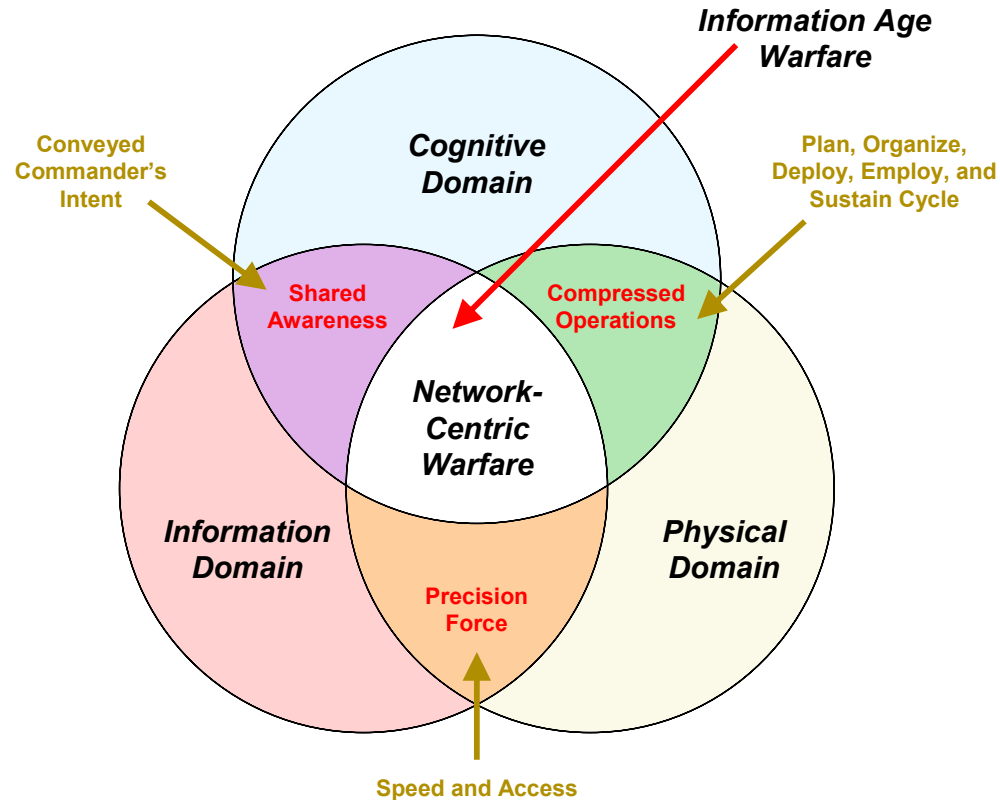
Information Age Warfare

Conveyed Commander's Intent

Cognitive Domain

Plan, Organize, Deploy, Employ, and Sustain Cycle

Shared Awareness

Compressed Operations

Network-Centric Warfare

Information Domain

Physical Domain

Precision Force

Speed and Access